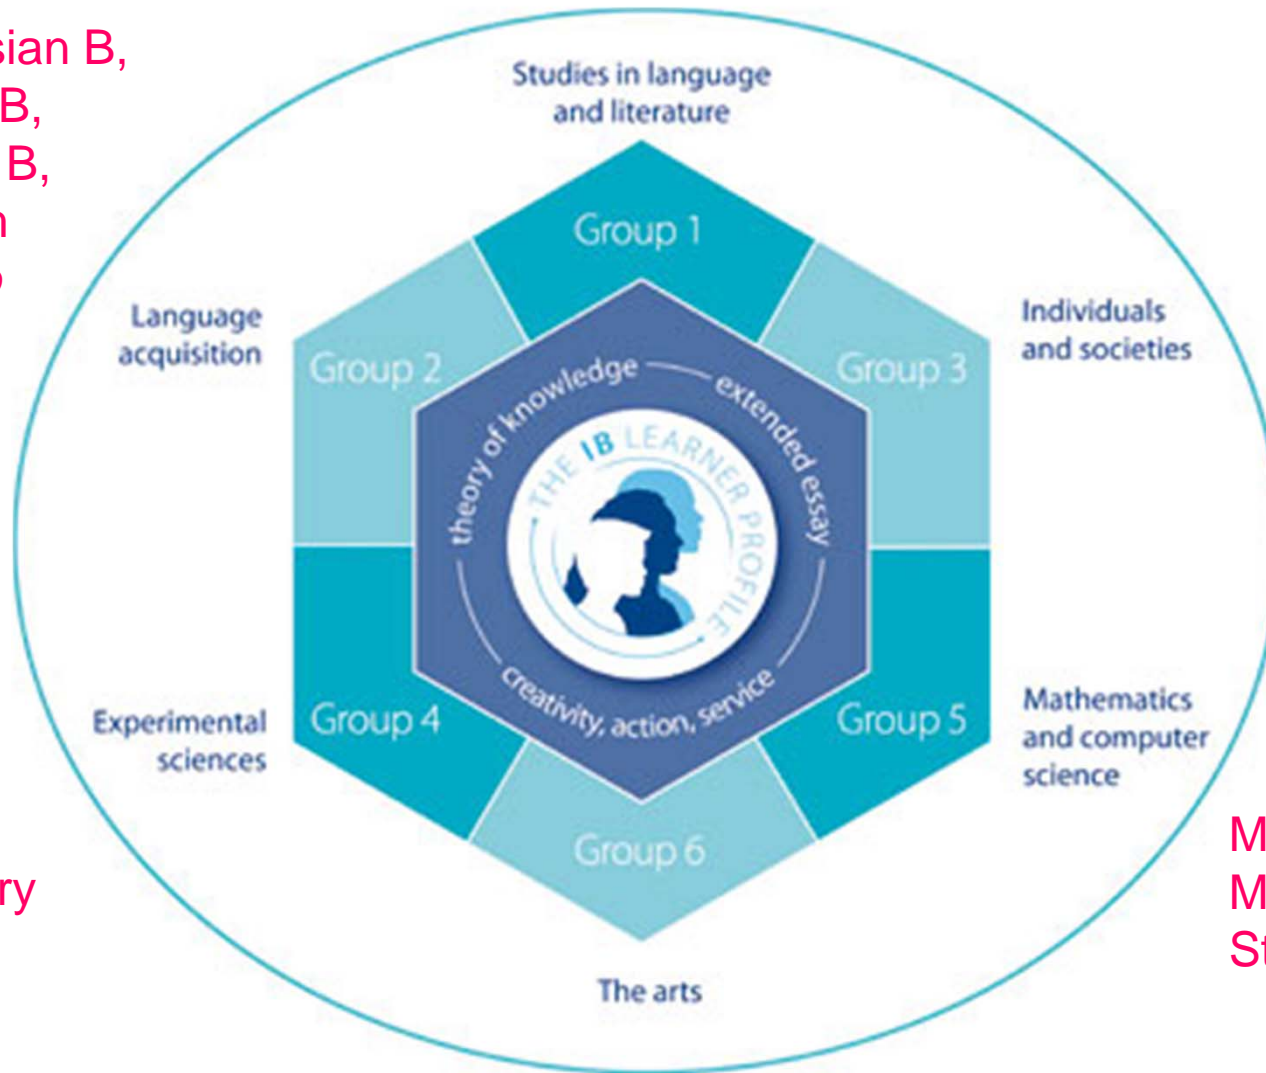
sian B,
B,
B,
n
o

Studies in language and literature

Group 1

Language acquisition

Group 2

Group 3

Individuals and societies

theory of knowledge — extended essay

THE IB LEARNER PROFILE

creativity, action, service

Experimental sciences

Group 4

Group 5

Mathematics and computer science

Group 6

The arts

ry

M
M
St